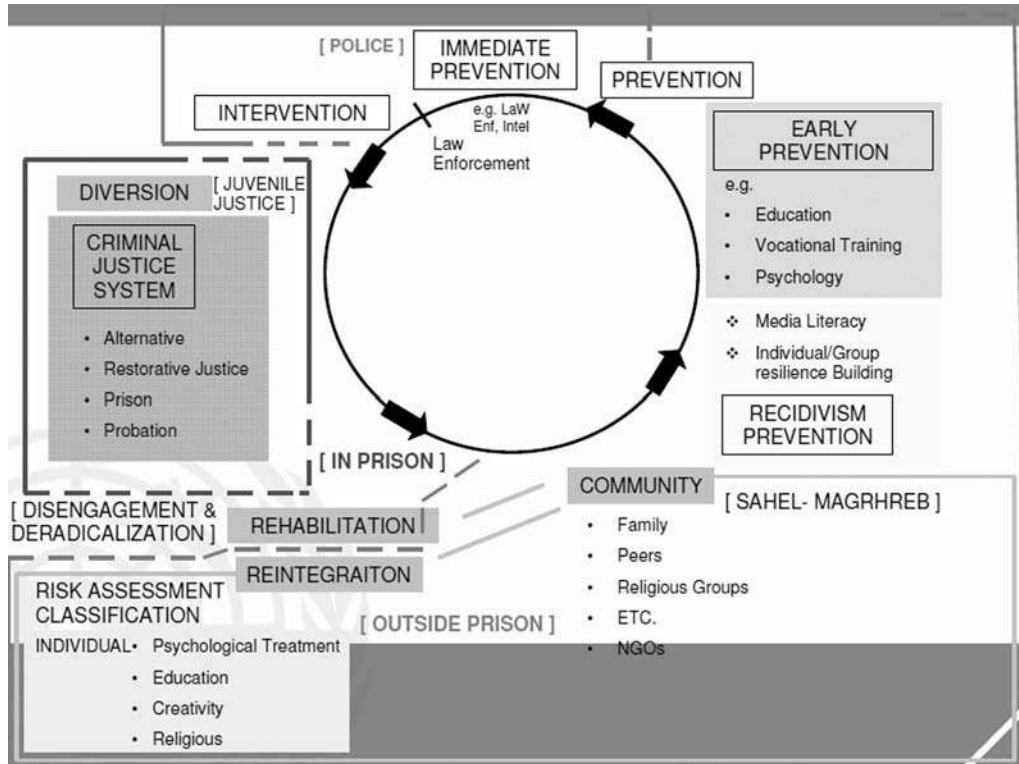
[ POLICE ]

IMMEDIATE PREVENTION

PREVENTION

INTERVENTION

e.g. LaW Enf, Intel

Law Enforcement

EARLY PREVENTION

e.g.

- Education
- Vocational Training
- Psychology

DIVERSION

[ JUVENILE JUSTICE ]

CRIMINAL JUSTICE SYSTEM

- Alternative
- Restorative Justice
- Prison
- Probation

❖ Media Literacy
❖ Individual/Group resilience Building

RECIDIVISM PREVENTION

[ IN PRISON ]

COMMUNITY

[ SAHEL- MAGRHREB ]

[ DISENGAGEMENT & DERADICALIZATION ]

REHABILITATION

REINTEGRAITON

- Family
- Peers
- Religious Groups
- ETC.
- NGOs

RISK ASSESSMENT CLASSIFICATION

[ OUTSIDE PRISON ]

INDIVIDUAL
- Psychological Treatment
- Education
- Creativity
- Religious